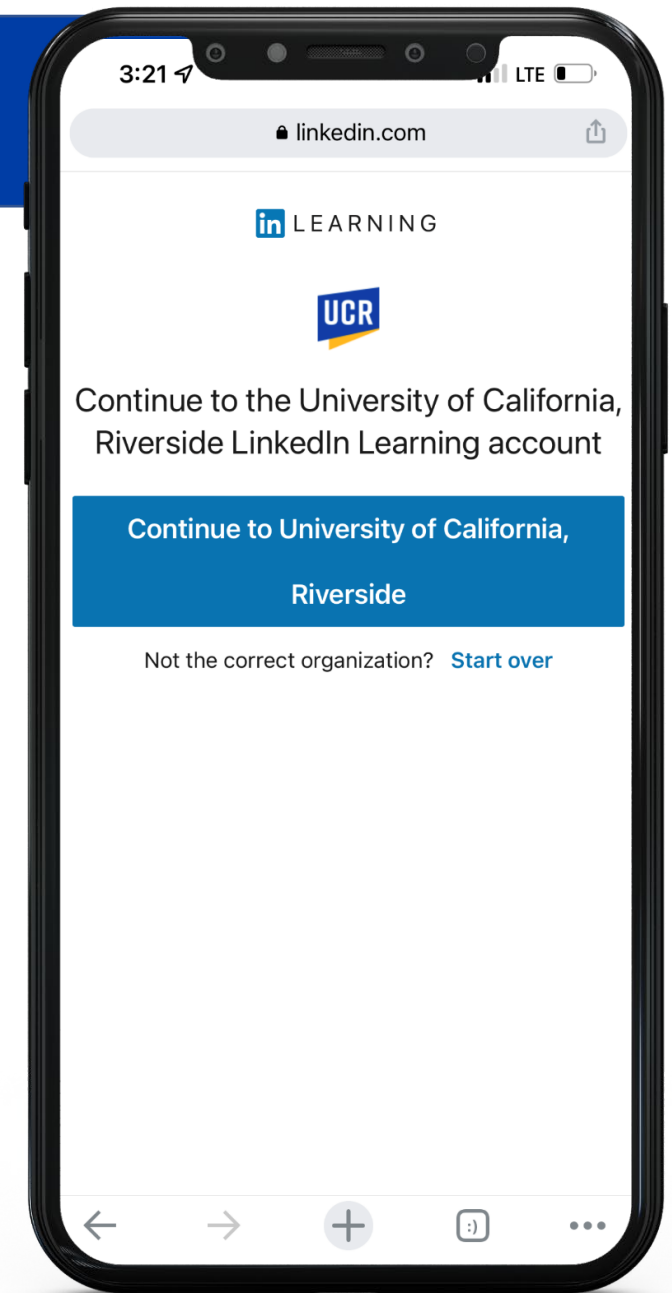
3:21 LTE

linkedin.com

in LEARNING

UCR

Continue to the University of California, Riverside LinkedIn Learning account

Continue to University of California, Riverside

Not the correct organization? Start over

:)